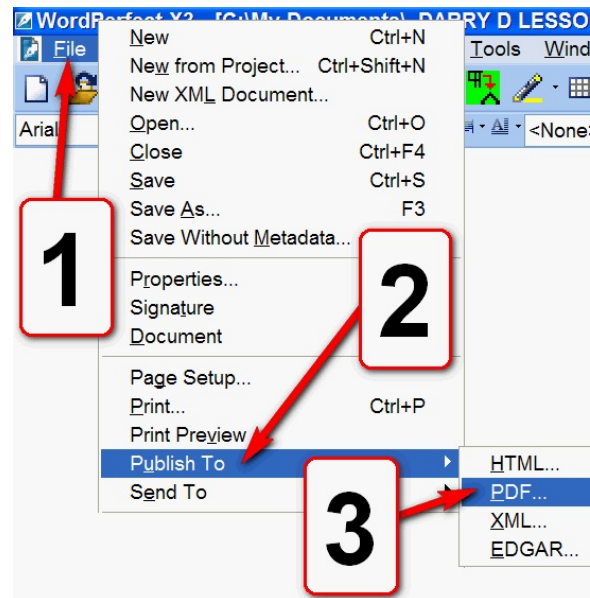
WordPerfect X3 - [C:\My Documents\...DARRY D LESSO

File

Tools Wind

Arial

<None>

New Ctrl+N
New from Project... Ctrl+Shift+N
New XML Document...
Open... Ctrl+O
Close Ctrl+F4
Save Ctrl+S
Save As... F3
Save Without Metadata...
Properties...
Signature
Document
Page Setup...
Print... Ctrl+P
Print Preview
Publish To
Send To

HTML...
PDF...
XML...
EDGAR...

1

2

3